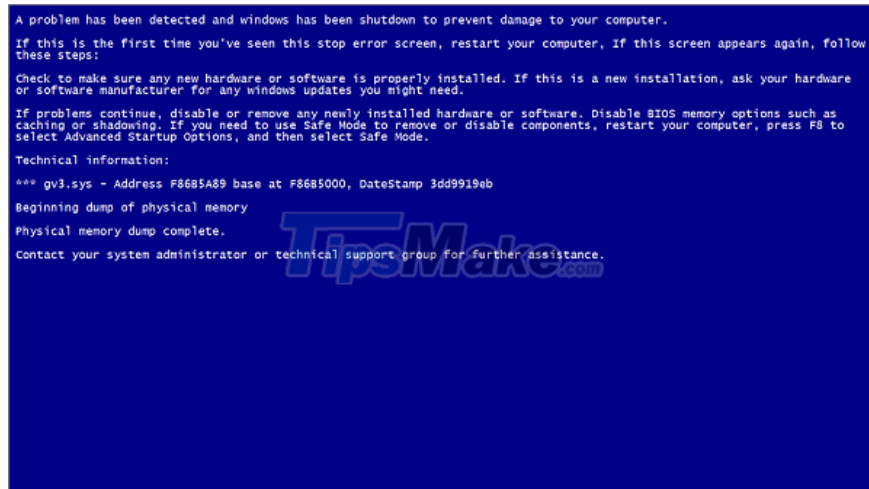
A problem has been detected and windows has been shutdown to prevent damage to your computer.

If this is the first time you've seen this stop error screen, restart your computer, If this screen appears again, follow these steps:

Check to make sure any new hardware or software is properly installed. If this is a new installation, ask your hardware or software manufacturer for any windows updates you might need.

If problems continue, disable or remove any newly installed hardware or software. Disable BIOS memory options such as caching or shadowing. If you need to use Safe Mode to remove or disable components, restart your computer, press F8 to select Advanced Startup Options, and then select Safe Mode.

Technical information:

*** gv3.sys - Address F86B5A89 base at F86B5000, DateStamp 3dd9919eb

Beginning dump of physical memory

Physical memory dump complete.

Contact your system administrator or technical support group for further assistance.

TipsMake.com